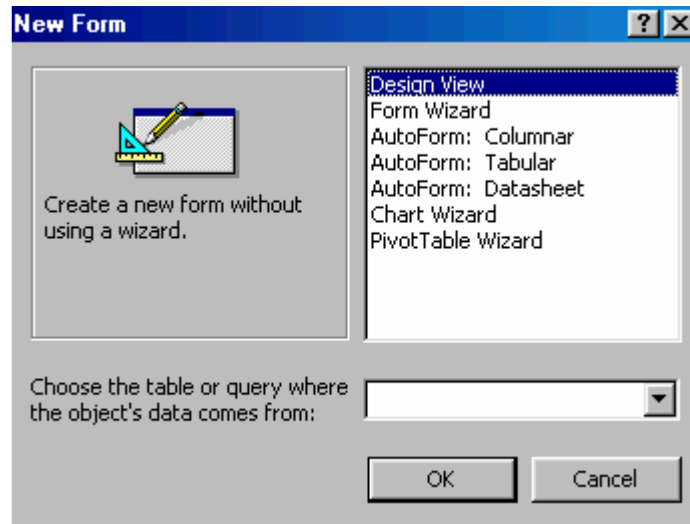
New Form

?

Create a new form without using a wizard.

Design View
Form Wizard
AutoForm: Columnar
AutoForm: Tabular
AutoForm: Datasheet
Chart Wizard
PivotTable Wizard

Choose the table or query where the object's data comes from:

OK

Cancel